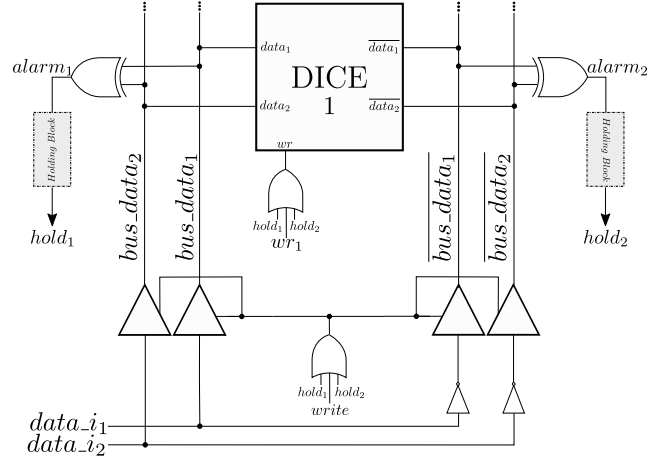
$alarm_1$

$data_1$

DICE 1

$\overline{data_1}$

$alarm_2$

$data_2$

$\overline{data_2}$

Holding Block

Holding Block

$wr$

$bus\_data_2$

$bus\_data_1$

$\overline{bus\_data_1}$

$\overline{bus\_data_2}$

$hold_1$ $hold_2$

$wr_1$

$hold_1$

$hold_2$

$hold_1$ $hold_2$

$write$

$data\_i_1$

$data\_i_2$